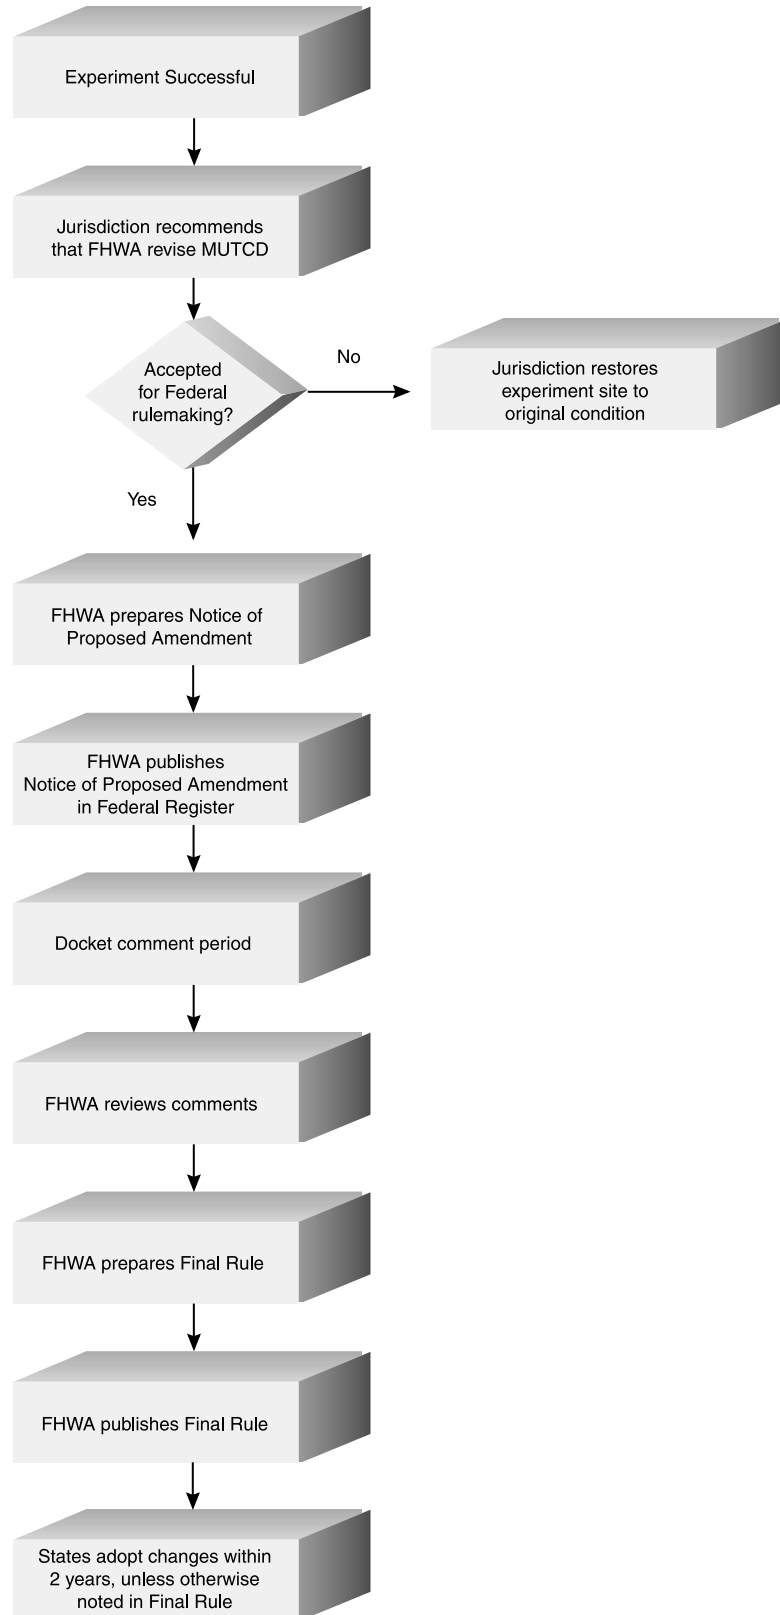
Experiment Successful

Jurisdiction recommends that FHWA revise MUTCD

Accepted for Federal rulemaking?

No

Jurisdiction restores experiment site to original condition

Yes

FHWA prepares Notice of Proposed Amendment

FHWA publishes Notice of Proposed Amendment in Federal Register

Docket comment period

FHWA reviews comments

FHWA prepares Final Rule

FHWA publishes Final Rule

States adopt changes within 2 years, unless otherwise noted in Final Rule